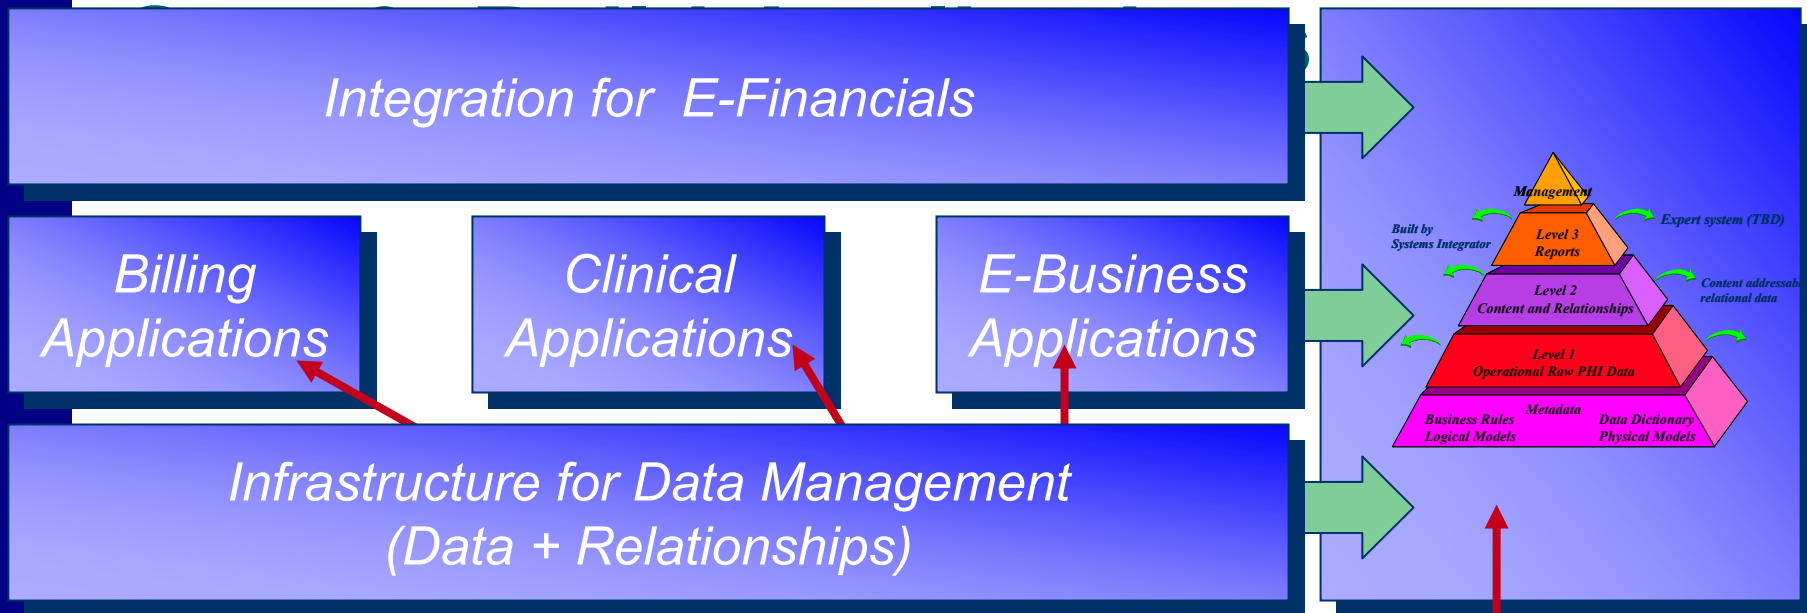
Integration for E-Financials

Billing Applications

Clinical Applications

E-Business Applications

Infrastructure for Data Management (Data + Relationships)

Management

Built by Systems Integrator

Level 3 Reports

Expert system (TBD)

Level 2 Content and Relationships

Content addressable relational data

Level 1 Operational Raw PHI Data

Metadata

Business Rules Logical Models

Data Dictionary Physical Models